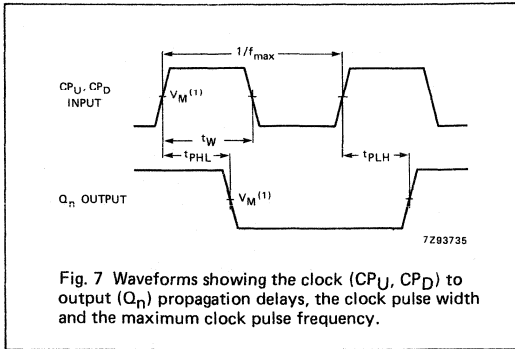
$1/f_{max}$

$CP_U$, $CP_D$ INPUT

$V_M^{(1)}$

$t_W$

$t_{PHL}$

$t_{PLH}$

$Q_n$ OUTPUT

$V_M^{(1)}$

7Z93735

Fig. 7 Waveforms showing the clock ($CP_U$, $CP_D$) to output ($Q_n$) propagation delays, the clock pulse width and the maximum clock pulse frequency.